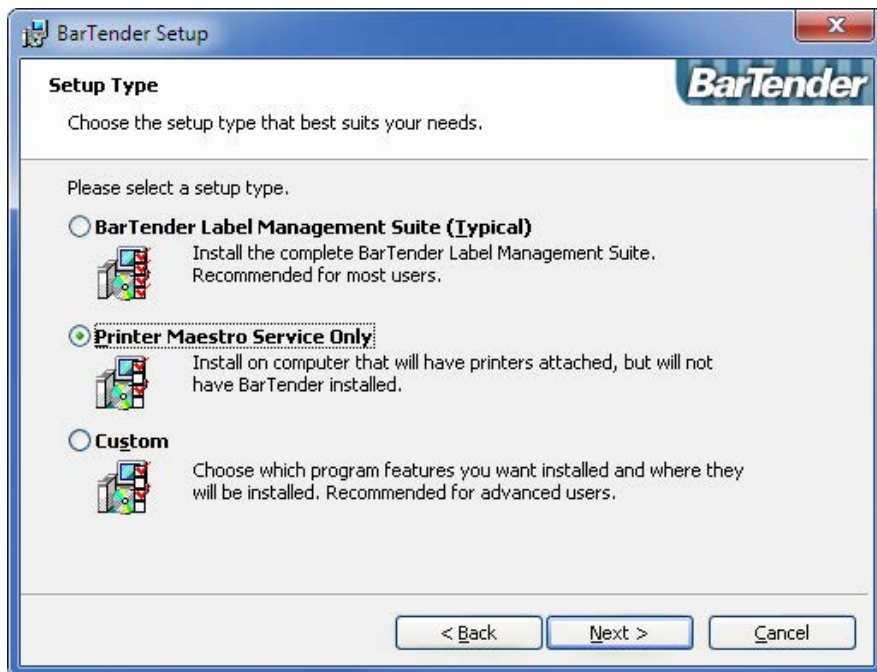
BarTender Setup

Setup Type

BarTender

Choose the setup type that best suits your needs.

Please select a setup type.

BarTender Label Management Suite (Typical)

Install the complete BarTender Label Management Suite. Recommended for most users.

Printer Maestro Service Only

Install on computer that will have printers attached, but will not have BarTender installed.

Custom

Choose which program features you want installed and where they will be installed. Recommended for advanced users.

< Back

Next >

Cancel